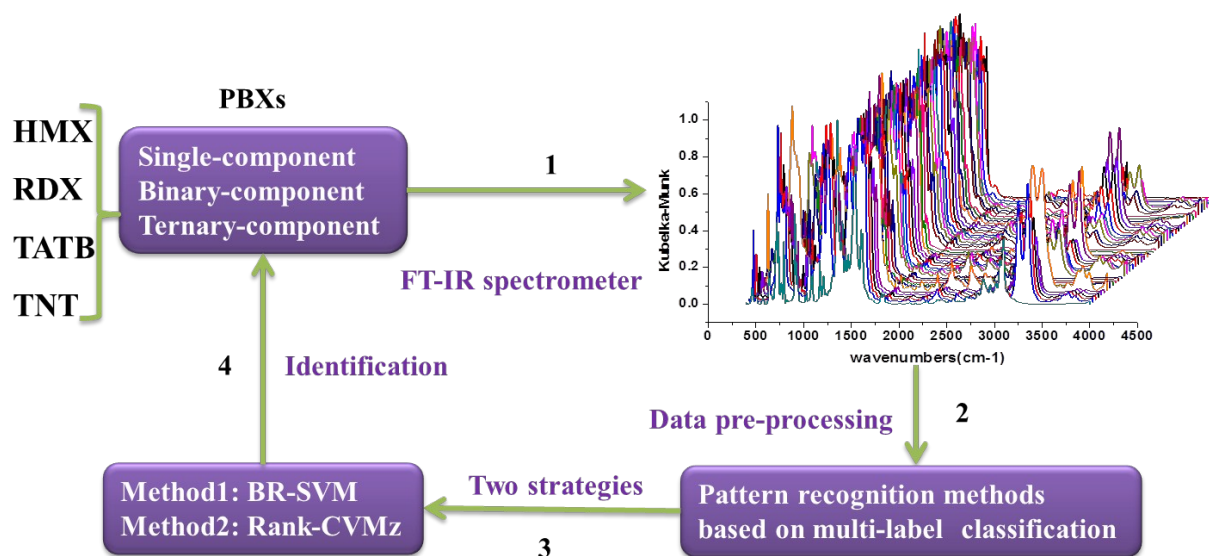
HMX
RDX
TATB
TNT

PBXs

Single-component
Binary-component
Ternary-component

1

FT-IR spectrometer

1.0
0.8
0.6
0.4
0.2
0.0
Kubelka-Munk
0 500 1000 1500 2000 2500 3000 3500 4000 4500
wavenumbers(cm-1)

4 Identification

Data pre-processing 2

Method1: BR-SVM
Method2: Rank-CVMz

Two strategies

3

Pattern recognition methods
based on multi-label classification